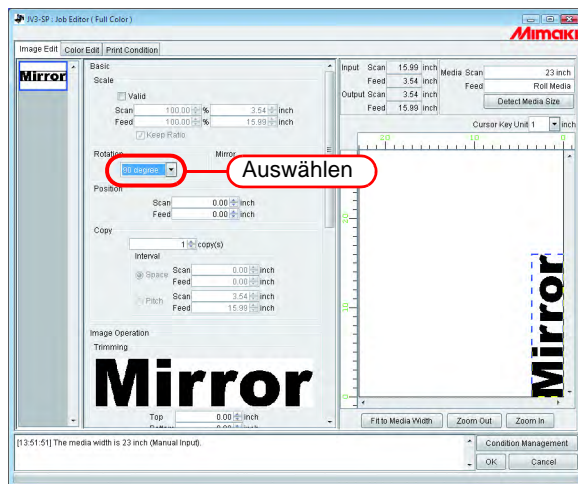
JV3-SP : Job Editor ( Full Color )

Mimaki

Image Edit | Color Edit | Print Condition

Mirror

Basic

Scale

Valid

Scan 100.00 % 3.54 inch

Feed 100.00 % 15.99 inch

Keep Ratio

Rotation

Mirror

90 degree

Auswählen

Position

Scan 0.00 inch

Feed 0.00 inch

Copy

1 copy(s)

Interval

Space Scan 0.00 inch

Feed 0.00 inch

Pitch Scan 3.54 inch

Feed 15.99 inch

Image Operation

Trimming

Mirror

Top 0.00 inch

Bottom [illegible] inch

Input Scan 15.99 inch

Feed 3.54 inch

Output Scan 3.54 inch

Feed 15.99 inch

Media Scan 23 inch

Feed Roll Media

Detect Media Size

Cursor Key Unit 1 inch

20 10 0

20

10

Mirror

Fit to Media Width | Zoom Out | Zoom In

[13:51:51] The media width is 23 inch (Manual Input).

Condition Management

OK | Cancel